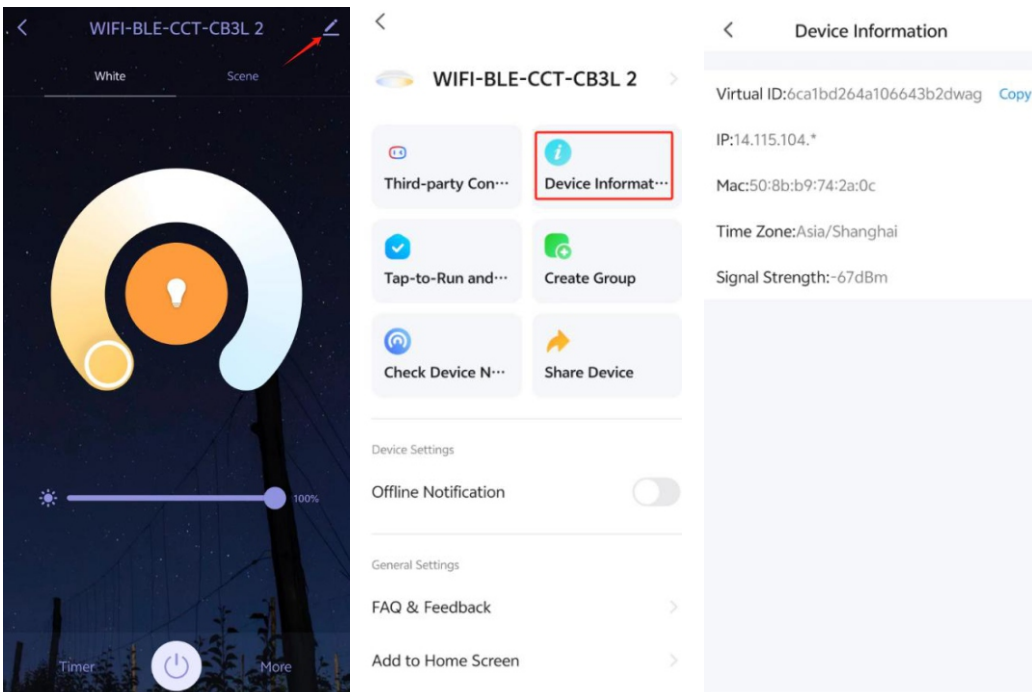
WIFI-BLE-CCT-CB3L 2

White

Scene

100%

Timer

More

WIFI-BLE-CCT-CB3L 2

Third-party Con···

Device Informat···

Tap-to-Run and···

Create Group

Check Device N···

Share Device

Device Settings

Offline Notification

General Settings

FAQ & Feedback

Add to Home Screen

Device Information

Virtual ID:6ca1bd264a106643b2dwag Copy

IP:14.115.104.*

Mac:50:8b:b9:74:2a:0c

Time Zone:Asia/Shanghai

Signal Strength:-67dBm